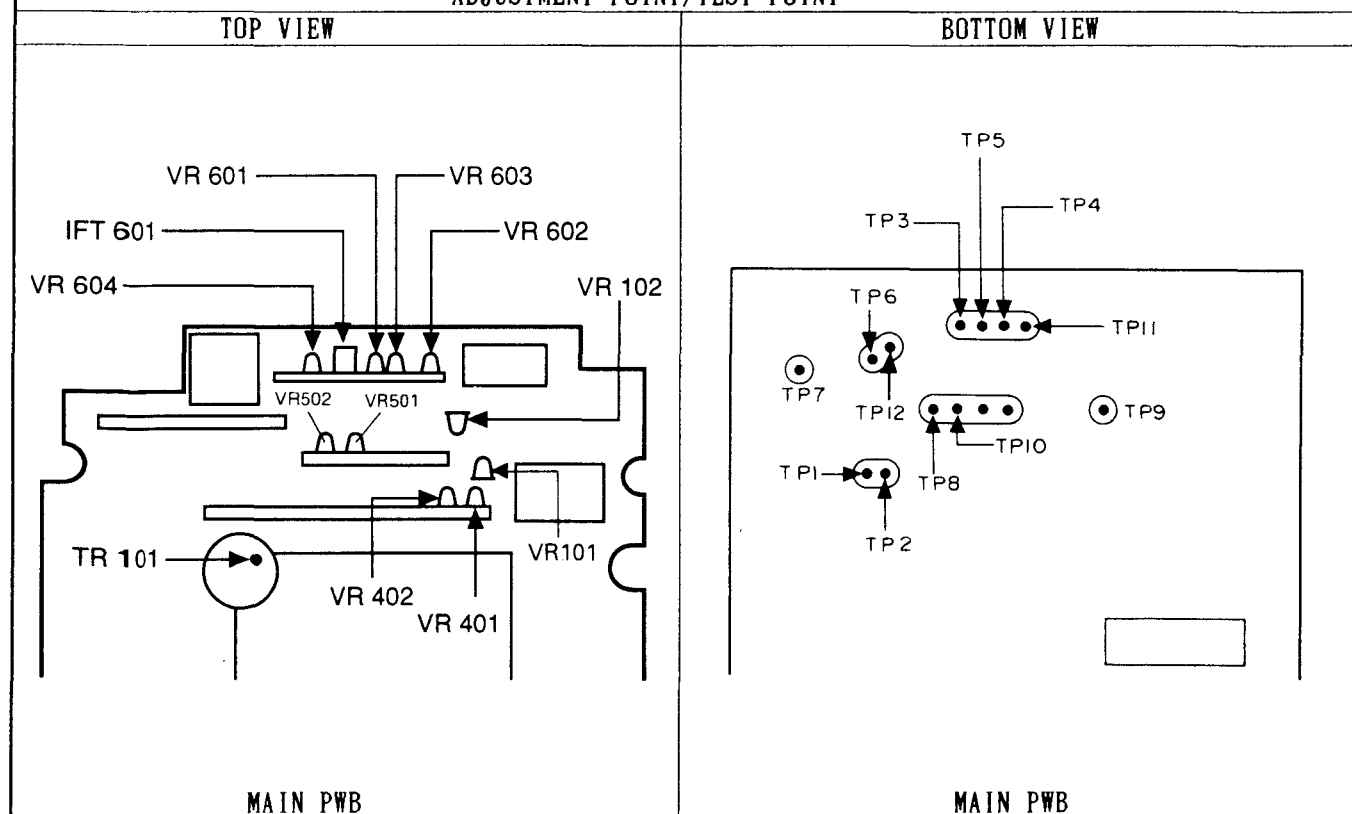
ADJUSTMENT POINT/TEST POINT

| TOP VIEW | BOTTOM VIEW |
|---|---|

VR 601
VR 603
IFT 601
VR 602
VR 604
VR 102
VR502
VR501
TR 101
VR 402
VR 401
VR101

MAIN PWB

TP5
TP3
TP4
TP6
TP11
TP7
TP12
TP9
TP10
TP1
TP8
TP2

MAIN PWB